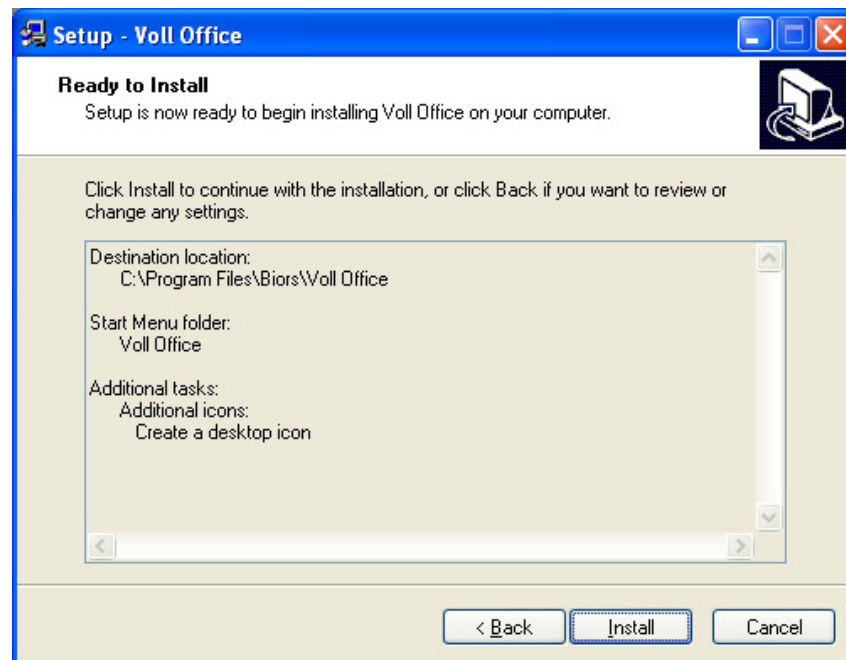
Setup - Voll Office

Ready to Install
Setup is now ready to begin installing Voll Office on your computer.

Click Install to continue with the installation, or click Back if you want to review or change any settings.

Destination location:
C:\Program Files\Biors\Voll Office

Start Menu folder:
Voll Office

Additional tasks:
Additional icons:
Create a desktop icon

< Back
Install
Cancel